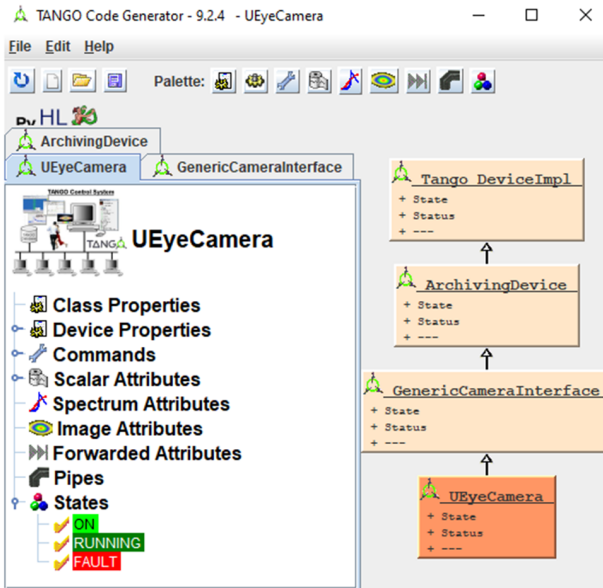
TANGO Code Generator - 9.2.4 - UEyeCamera

File Edit Help

Palette:

Py HL

ArchivingDevice

UEyeCamera

GenericCameraInterface

TANGO Control System

TANGO

UEyeCamera

Class Properties

Device Properties

Commands

Scalar Attributes

Spectrum Attributes

Image Attributes

Forwarded Attributes

Pipes

States

ON

RUNNING

FAULT

Tango DeviceImpl
+ State
+ Status
+ ---

ArchivingDevice
+ State
+ Status
+ ---

GenericCameraInterface
+ State
+ Status
+ ---

UEyeCamera
+ State
+ Status
+ ---